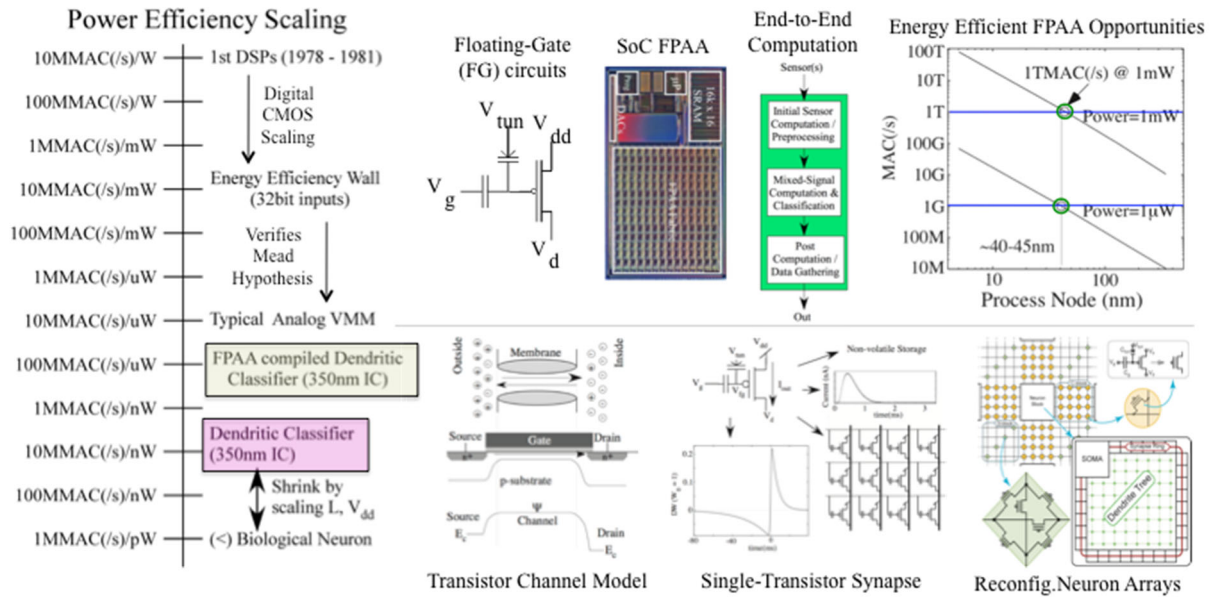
Power Efficiency Scaling

10MMAC(/s)/W — 1st DSPs (1978 - 1981)
100MMAC(/s)/W — Digital CMOS Scaling
1MMAC(/s)/mW
10MMAC(/s)/mW — Energy Efficiency Wall (32bit inputs)
100MMAC(/s)/mW — Verifies Mead Hypothesis
1MMAC(/s)/uW
10MMAC(/s)/uW — Typical Analog VMM
100MMAC(/s)/uW — FPAA compiled Dendritic Classifier (350nm IC)
1MMAC(/s)/nW
10MMAC(/s)/nW — Dendritic Classifier (350nm IC)
100MMAC(/s)/nW — Shrink by scaling L, $V_{dd}$
1MMAC(/s)/pW — (<) Biological Neuron

Floating-Gate (FG) circuits

$V_{tun}$ $V_{dd}$ $V_g$ $V_d$

SoC FPAA

SRAM

End-to-End Computation

Sensor(s)

Initial Sensor Computation / Preprocessing

Mixed-Signal Computation & Classification

Post Computation / Data Gathering

Out

Energy Efficient FPAA Opportunities

1TMAC(/s) @ 1mW

Power=1mW

Power=1μW

~40-45nm

MAC(/s)

100T
10T
1T
100G
10G
1G
100M
10M

10
100

Process Node (nm)

Outside
Membrane
Inside

Source
Gate
Drain

p-substrate

Ψ

Source
Channel
Drain

$E_c$
$E_c$

Transistor Channel Model

Non-volatile Storage

Single-Transistor Synapse

SOMA

Dendrite Tree

Reconfig.Neuron Arrays